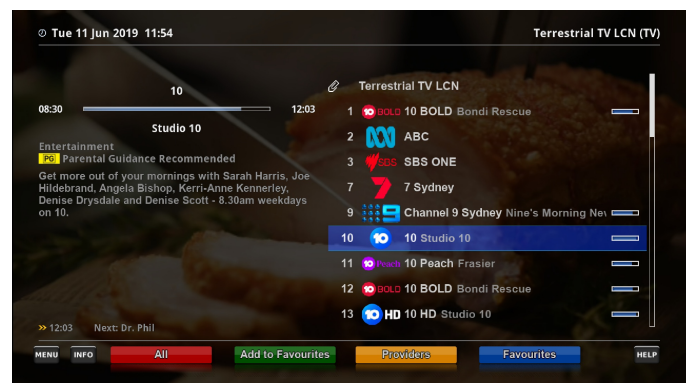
Tue 11 Jun 2019 11:54

Terrestrial TV LCN (TV)

10

08:30

12:03

Studio 10

Entertainment

PG Parental Guidance Recommended

Get more out of your mornings with Sarah Harris, Joe Hildebrand, Angela Bishop, Kerri-Anne Kennerley, Denise Drysdale and Denise Scott - 8.30am weekdays on 10.

» 12:03 Next: Dr. Phil

Terrestrial TV LCN

1 10 BOLD 10 BOLD Bondi Rescue

2 ABC

3 SBS SBS ONE

7 7 Sydney

9 9 Channel 9 Sydney Nine's Morning Nev

10 10 10 Studio 10

11 10 Peach 10 Peach Frasier

12 10 BOLD 10 BOLD Bondi Rescue

13 10 HD 10 HD Studio 10

MENU

INFO

All

Add to Favourites

Providers

Favourites

HELP